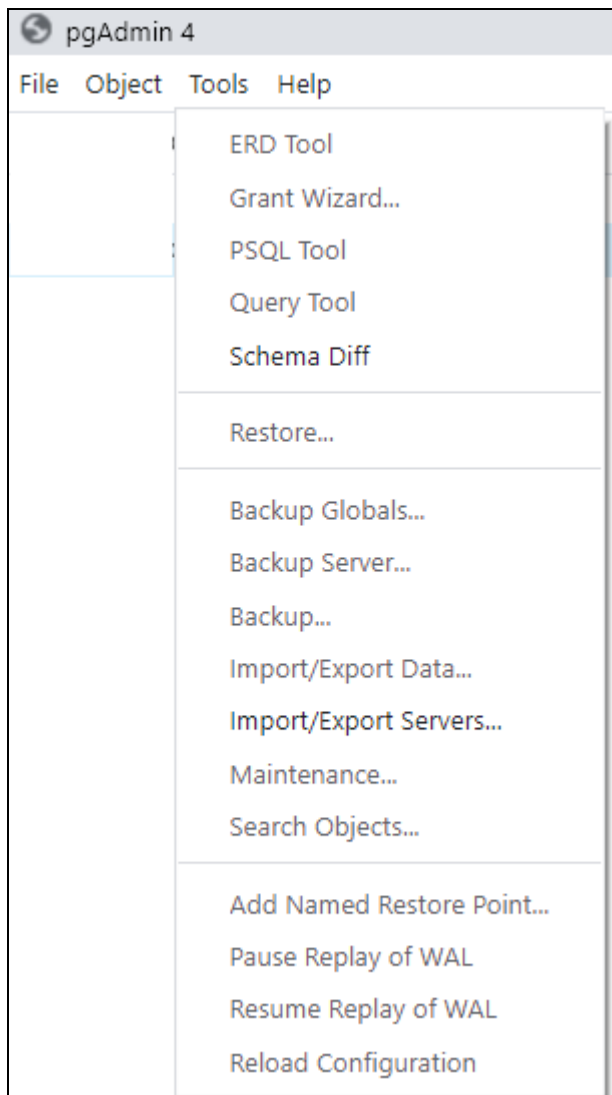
pgAdmin 4

File Object Tools Help

ERD Tool
Grant Wizard...
PSQL Tool
Query Tool
Schema Diff

Restore...

Backup Globals...
Backup Server...
Backup...
Import/Export Data...
Import/Export Servers...
Maintenance...
Search Objects...

Add Named Restore Point...
Pause Replay of WAL
Resume Replay of WAL
Reload Configuration